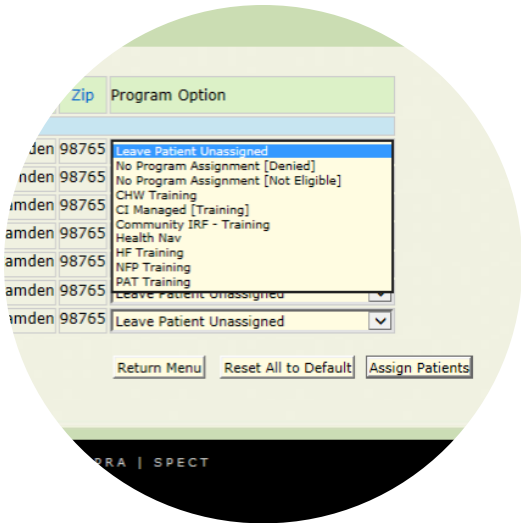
Zip Program Option

mden 98765 Leave Patient Unassigned
mden 98765 No Program Assignment [Denied]
amden 98765 No Program Assignment [Not Eligible]
CHW Training
amden 98765 CI Managed [Training]
Community IRF - Training
amden 98765 Health Nav
HF Training
amden 98765 NFP Training
PAT Training
amden 98765 Leave Patient Unassigned
amden 98765 Leave Patient Unassigned

Return Menu Reset All to Default Assign Patients

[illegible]RA | SPECT